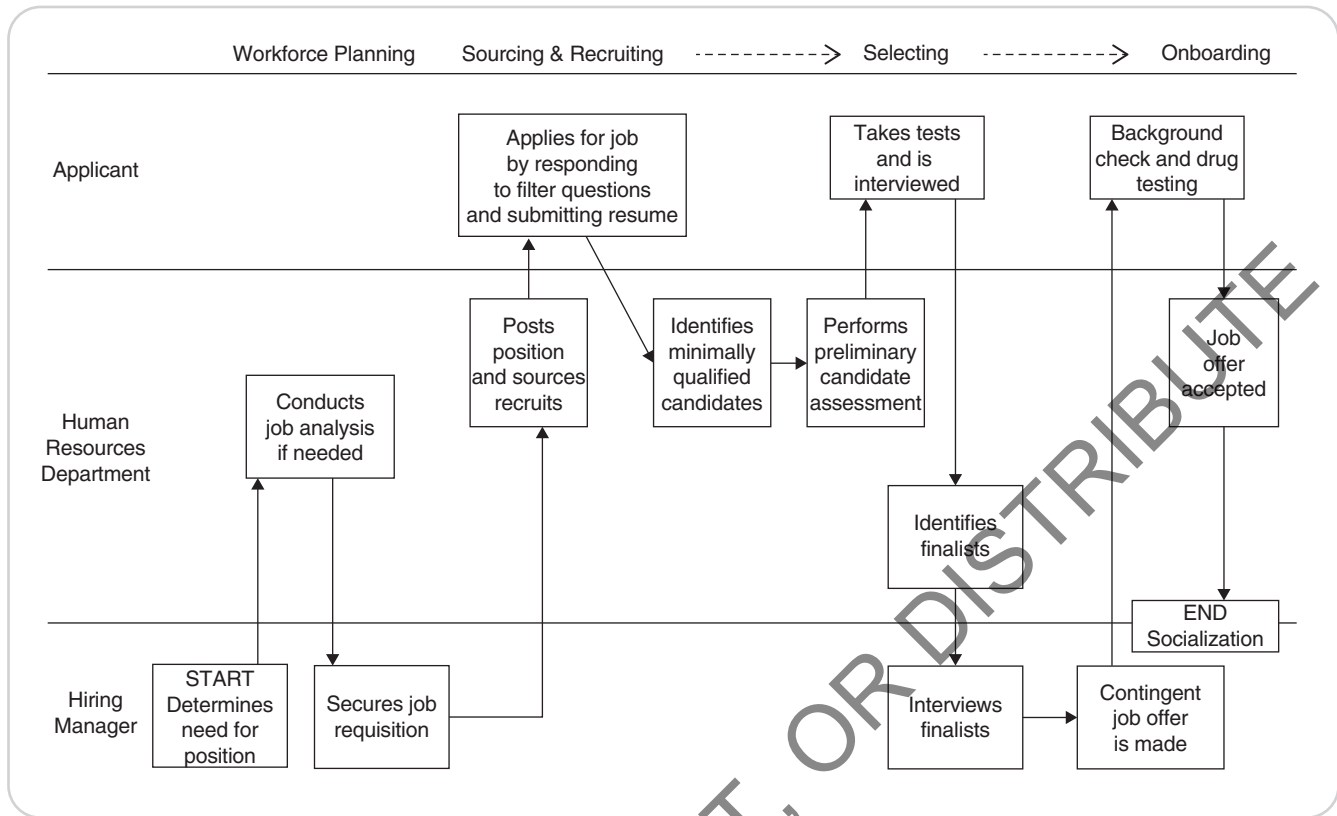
Workforce Planning   Sourcing & Recruiting   Selecting   Onboarding

Applicant

Applies for job by responding to filter questions and submitting resume

Takes tests and is interviewed

Background check and drug testing

Human Resources Department

Conducts job analysis if needed

Posts position and sources recruits

Identifies minimally qualified candidates

Performs preliminary candidate assessment

Job offer accepted

Identifies finalists

END Socialization

Hiring Manager

START Determines need for position

Secures job requisition

Interviews finalists

Contingent job offer is made

OR DISTRIBUTE